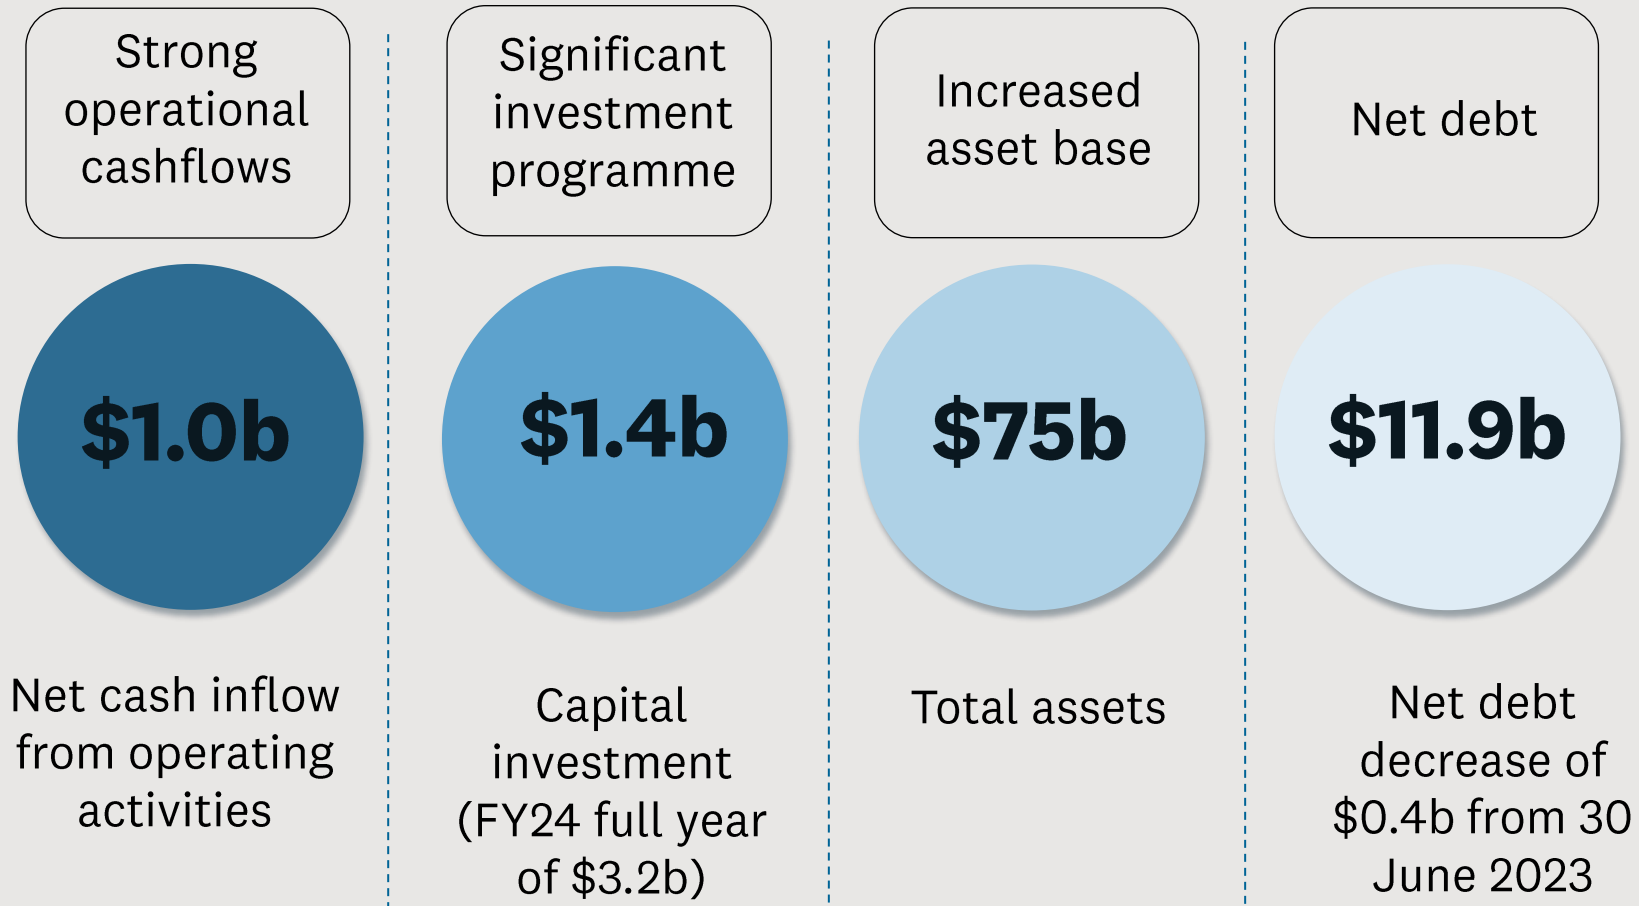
Strong operational cashflows

$1.0b

Net cash inflow from operating activities

Significant investment programme

$1.4b

Capital investment (FY24 full year of $3.2b)

Increased asset base

$75b

Total assets

Net debt

$11.9b

Net debt decrease of $0.4b from 30 June 2023